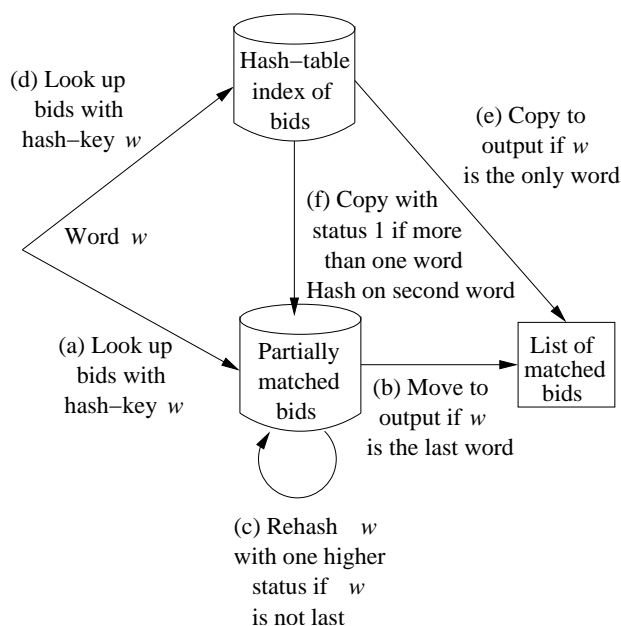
Hash−table index of bids

(d) Look up bids with hash−key $w$

(e) Copy to output if $w$ is the only word

Word $w$

(f) Copy with status 1 if more than one word Hash on second word

(a) Look up bids with hash−key $w$

Partially matched bids

List of matched bids

(b) Move to output if $w$ is the last word

(c) Rehash $w$ with one higher status if $w$ is not last